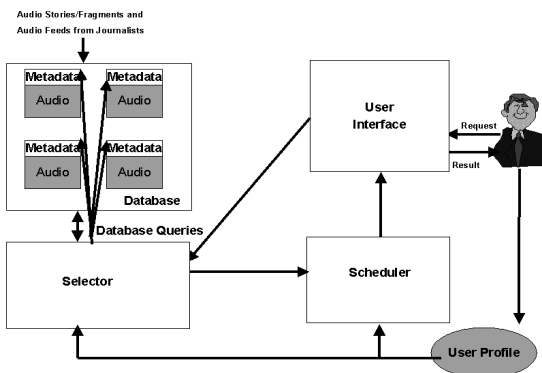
Audio Stories/Fragments and
Audio Feeds from Journalists

Metadata
Audio

Metadata
Audio

Metadata
Audio

Metadata
Audio

Database

Database Queries

User
Interface

Request

Result

Selector

Scheduler

User Profile